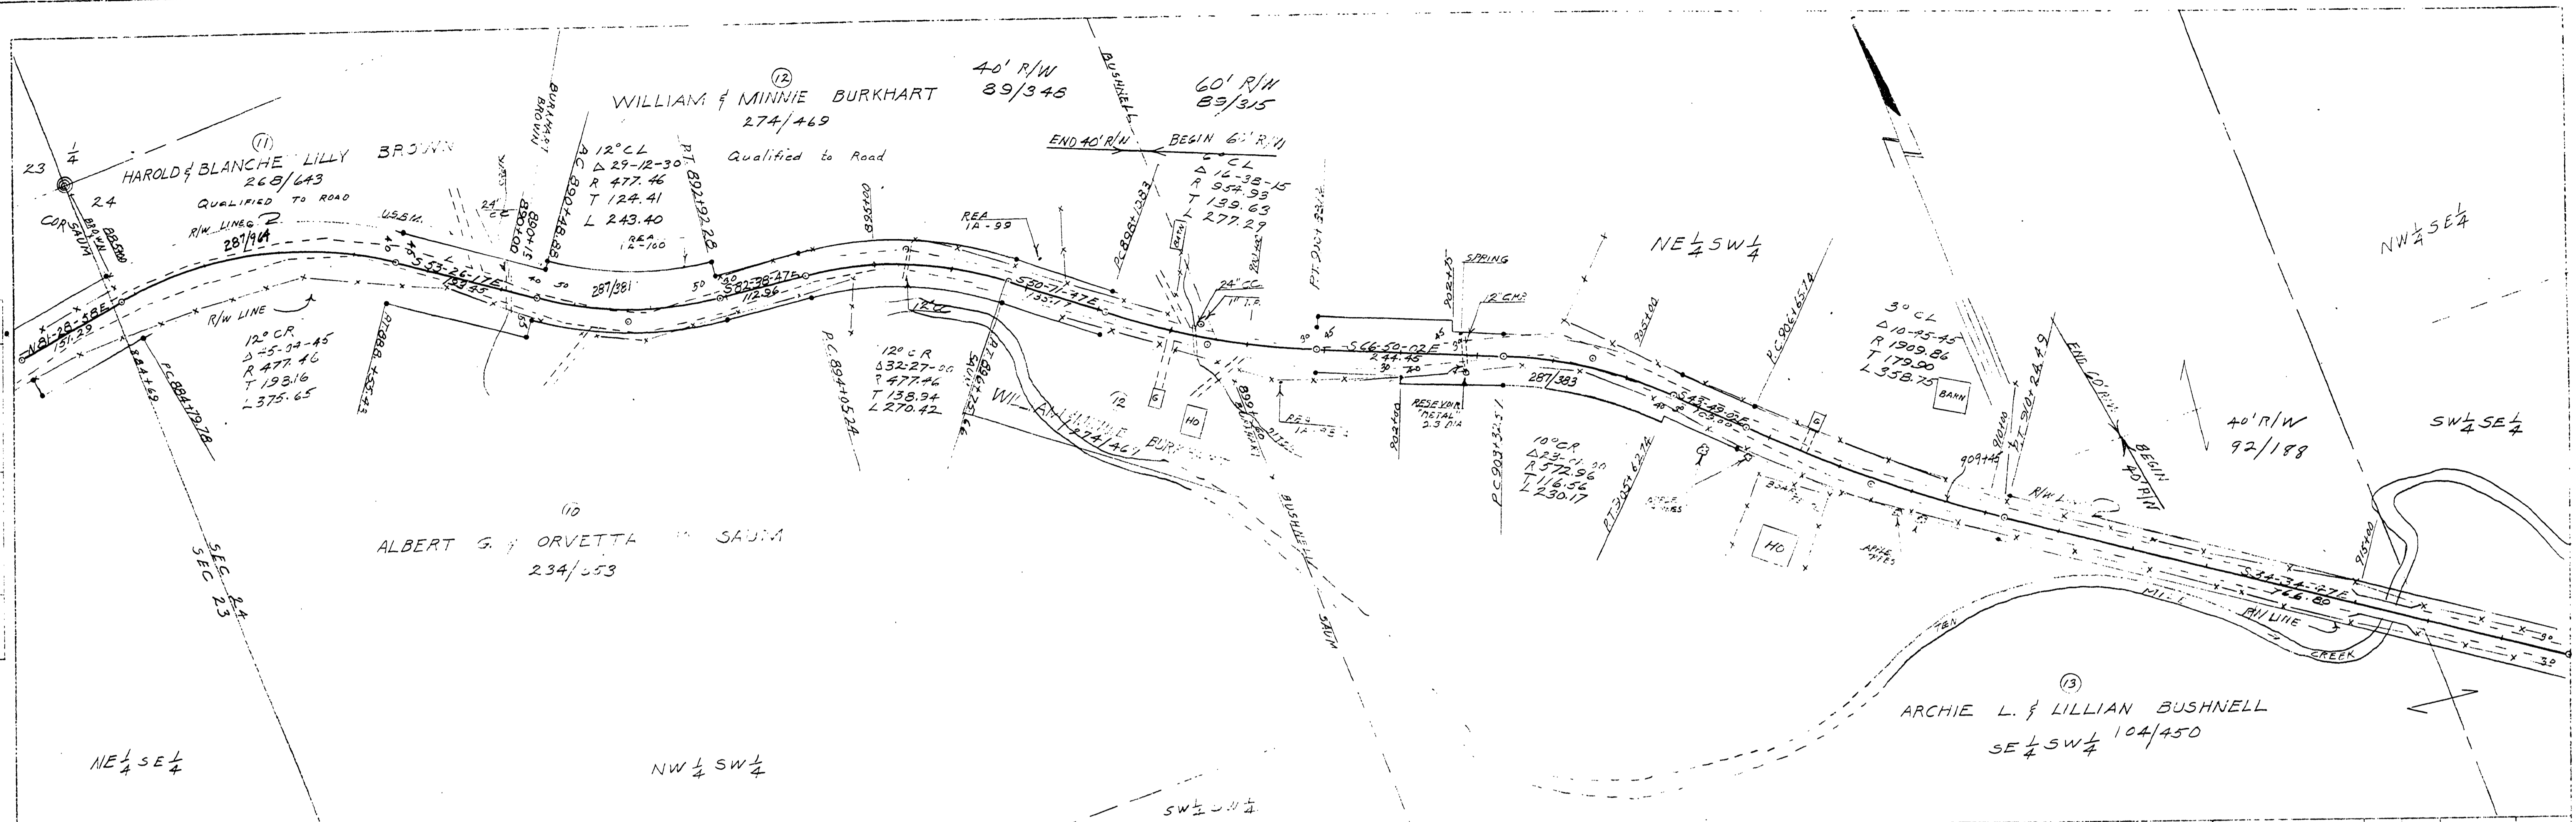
(12)
WILLIAM & MINNIE BURKHART
274/469
Qualified to Road

40' R/W
89/346

60' R/W
89/315

BUSHNELL

BURKHART
BROWN

(11)
HAROLD & BLANCHE LILLY BROWN
268/643
QUALIFIED TO ROAD

23 $\frac{1}{4}$ 24

COR SAUM
BROWN

R/W LINE
287/964

U.S.G.M.

24' CC

12° CL
$\Delta$ 29-12-30
R 477.46
T 124.41
L 243.40

P.T. 892+92.28
A.C. 890+48.88

REA 12-100

END 40' R/W
BEGIN 60' R/W

6° CL
$\Delta$ 16-38-15
R 954.93
T 139.63
L 277.29

REA 12-99

P.C. 898+22.83

24" CC

SPRING

12" CMP

NE $\frac{1}{4}$ SW $\frac{1}{4}$

NW $\frac{1}{4}$ SE $\frac{1}{4}$

3° CL
$\Delta$ 10-45-45
R 1909.86
T 179.90
L 358.75

BARN

END 60' R/W
BEGIN 40' R/W

40' R/W
92/188

SW $\frac{1}{4}$ SE $\frac{1}{4}$

N 81-28-58 E
151.29

R/W LINE

S 53-26-17 E
159.45

287/381

S 82-38-47 E
112.96

S 50-11-47 E
135.17

S 66-50-02 E
244.45

287/383

S 43-49-02 E
163.00

S 34-34-27 E
766.80

12° CR
$\Delta$ 45-04-45
R 477.46
T 193.16
L 375.65

P.C. 884+79.28

P.T. 888+55.43

P.C. 894+05.24

12° CR
$\Delta$ 32-27-00
R 477.46
T 138.94
L 270.42

P.T. 896+75.66

12" CC

WILLIAM & MINNIE BURKHART
274/469

HO

RESERVOIR METAL 2.3 DIA

P.C. 903+32.51

10° CR
$\Delta$ 23-01-30
R 572.96
T 116.56
L 230.17

P.T. 905+62.74

P.C. 906+65.74

P.T. 910+24.49

HO

R/W LINE

R/W LINE

MILL CREEK

(10)
ALBERT G. & ORVETTA SAUM
234/653

SEC 24
SEC 23

BUSHNELL
SAUM

(13)
ARCHIE L. & LILLIAN BUSHNELL
SE $\frac{1}{4}$ SW $\frac{1}{4}$ 104/450

NE $\frac{1}{4}$ SE $\frac{1}{4}$

NW $\frac{1}{4}$ SW $\frac{1}{4}$

SW $\frac{1}{4}$ SW $\frac{1}{4}$